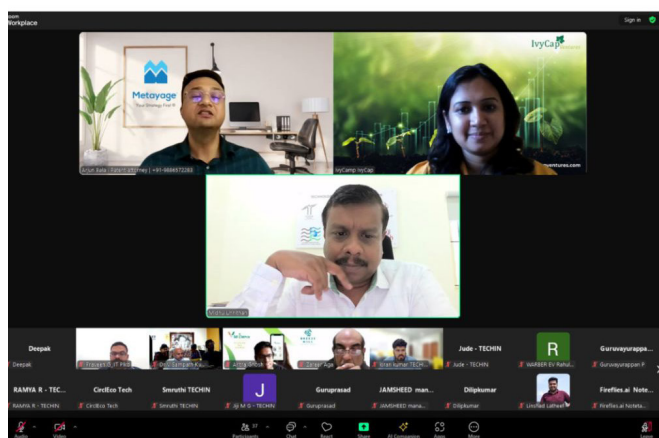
oom
Workplace

Sign in

Metayage
Your Strategy Partner

IvyCap Ventures

Arjun Bala - Patent attorney | +91-9886572282

IvyCamp IvyCap

ventures.com

Mohu Unnithan

Deepak
Deepak

Praveen B_IT Head

Guru Sampath Ku...

Anna Ghosh

Sreeja Aga

Shan kumar TECH...

Jude - TECHIN
Jude - TECHIN

R
WARBER EV Rahul...

Guruvayurappa...
Guruvayurappan P

RAMYA R - TEC...
RAMYA R - TECHIN

CircEco Tech
CircEco Tech

Smruthi TECHIN
Smruthi TECHIN

J
Jiji M G - TECHIN

Guruprasad
Guruprasad

JAMSHEED man...
JAMSHEED mana...

Dilipkumar
Dilipkumar

Unified Latheef

Fireflies.ai Note...
Fireflies.ai Noteta...

Audio
Video
Participants 37
Chat
React
Share
AI Companion
Apps
More
Leave